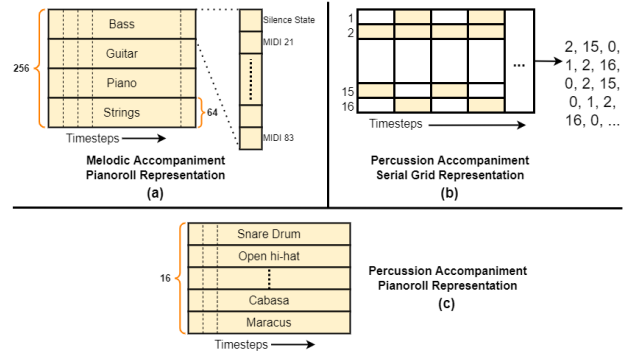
256

Bass

Guitar

Piano

Strings

64

Silence State

MIDI 21

MIDI 83

Timesteps

Melodic Accompaniment Pianoroll Representation

(a)

1
2

15
16

...

2, 15, 0, 1, 2, 16, 0, 2, 15, 0, 1, 2, 16, 0, ...

Timesteps

Percussion Accompaniment Serial Grid Representation

(b)

16

Snare Drum

Open hi-hat

Cabasa

Maracus

Timesteps

Percussion Accompaniment Pianoroll Representation

(c)